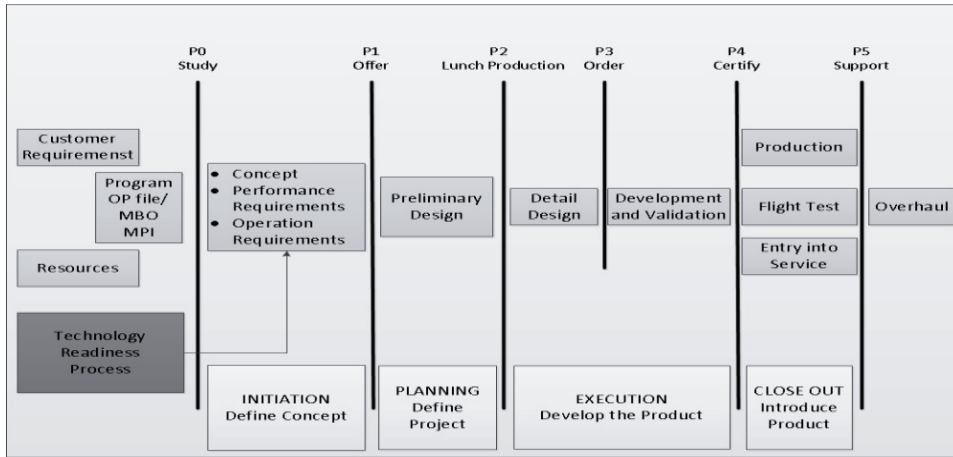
P0
Study

P1
Offer

P2
Lunch Production

P3
Order

P4
Certify

P5
Support

Customer Requiremenst

Program OP file/ MBO MPI

Resources

Technology Readiness Process

- Concept
- Performance Requirements
- Operation Requirements

Preliminary Design

Detail Design

Development and Validation

Production

Flight Test

Entry into Service

Overhaul

INITIATION
Define Concept

PLANNING
Define Project

EXECUTION
Develop the Product

CLOSE OUT
Introduce Product